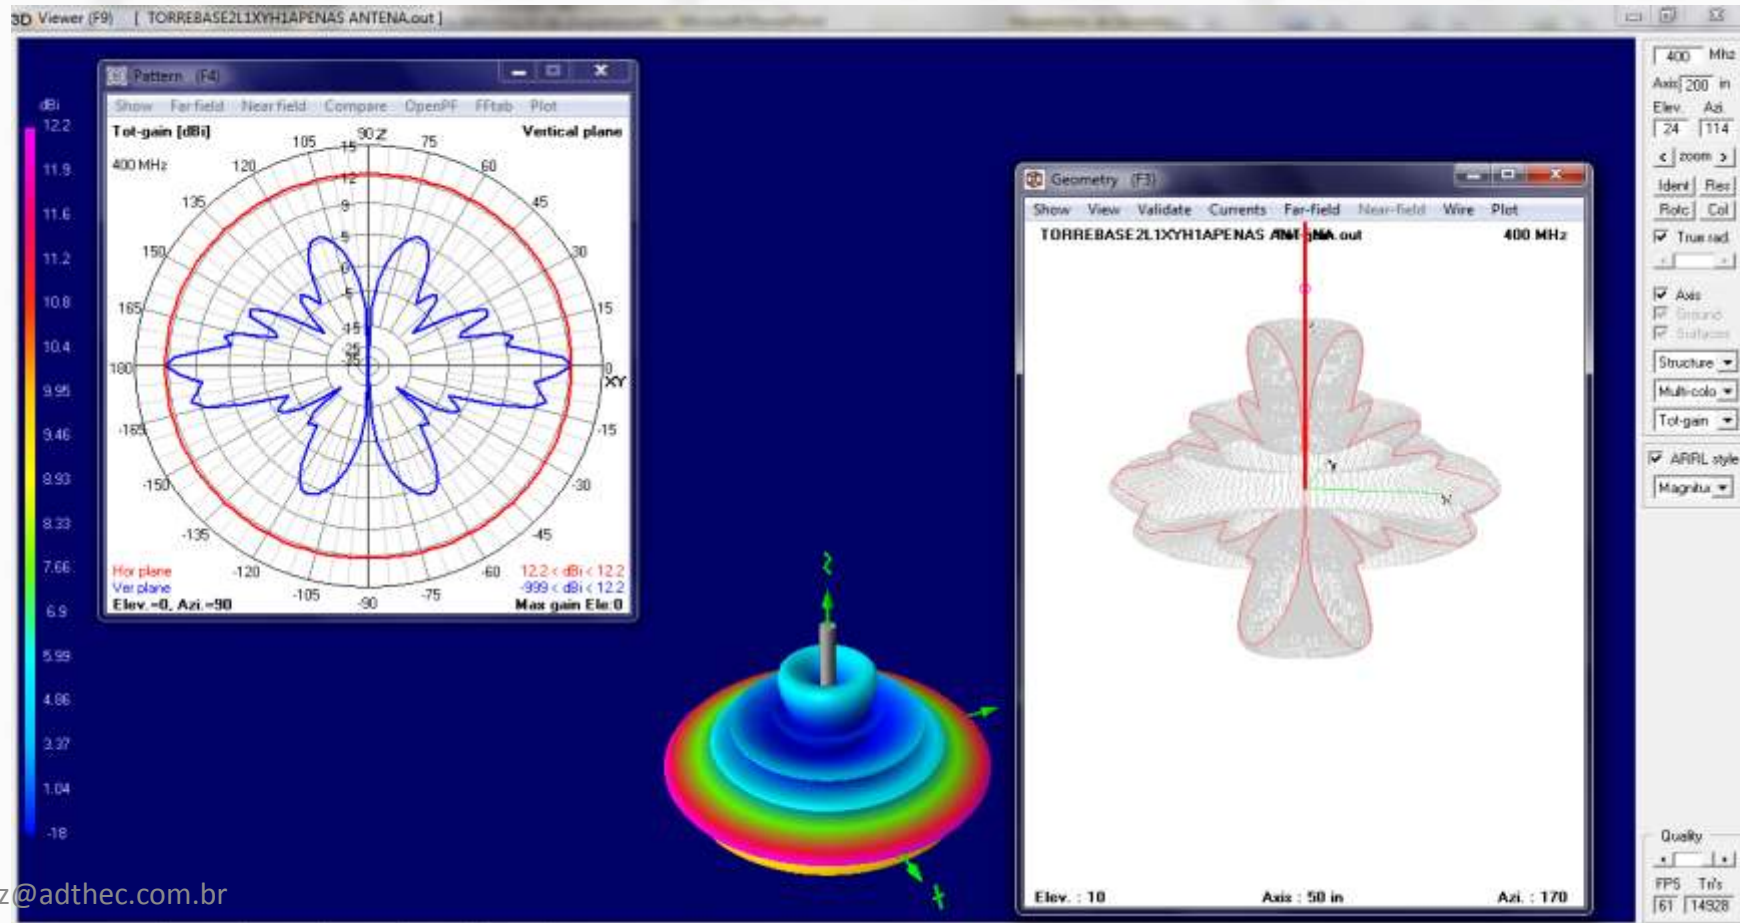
3D Viewer (F9) [ TORREBASE2L1XYH1APENAS ANTENA.out ]

dBi
12.2
11.9
11.6
11.2
10.8
10.4
9.95
9.46
8.93
8.33
7.66
6.9
5.99
4.86
3.37
1.04
-18

Pattern (F4)
Show Far field Near field Compare OpenPF FFtab Plot
Tot-gain [dBi]
Vertical plane
400 MHz
90 Z
105
75
120
60
135
45
150
30
165
15
180
0
XY
-165
-15
-150
-30
-135
-45
-120
-60
-105
-90
-75
15
12
9
6
3
0
-5
-15
-25
-35
Hor plane
Ver plane
Elev.=0, Azi.=90
12.2 < dBi < 12.2
-999 < dBi < 12.2
Max gain Ele:0

Geometry (F3)
Show View Validate Currents Far-field Near-field Wire Plot
TORREBASE2L1XYH1APENAS ANTENA.out
400 MHz
Elev. : 10
Axis : 50 in
Azi. : 170

400 Mhz
Axis 200 in
Elev. Azi.
24 114
< zoom >
Ident Res
Rotc Col
True rad
Axis
Ground
Surfaces
Structure
Multi-colo
Tot-gain
ARRL style
Magnitu
Quality
FPS Tri's
61 14928

z@adthec.com.br